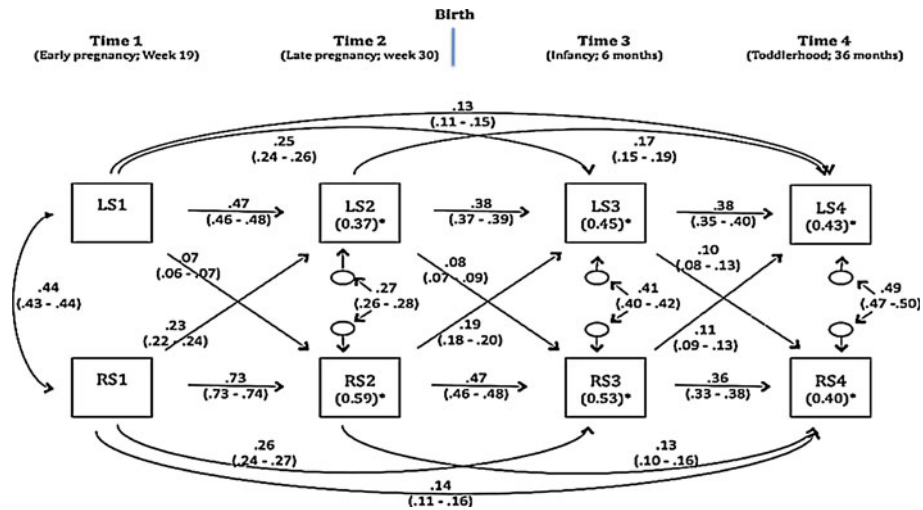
Birth

Time 1
(Early pregnancy; Week 19)

Time 2
(Late pregnancy; week 30)

Time 3
(Infancy; 6 months)

Time 4
(Toddlerhood; 36 months)

.13
(.11 - .15)

.25
(.24 - .26)

.17
(.15 - .19)

LS1

.47
(.46 - .48)

LS2
(0.37)*

.38
(.37 - .39)

LS3
(0.45)*

.38
(.35 - .40)

LS4
(0.43)*

.07
(.06 - .07)

.08
(.07 - .09)

.10
(.08 - .13)

.27
(.26 - .28)

.41
(.40 - .42)

.49
(.47 - .50)

.44
(.43 - .44)

.23
(.22 - .24)

.19
(.18 - .20)

.11
(.09 - .13)

RS1

.73
(.73 - .74)

RS2
(0.59)*

.47
(.46 - .48)

RS3
(0.53)*

.36
(.33 - .38)

RS4
(0.40)*

.26
(.24 - .27)

.13
(.10 - .16)

.14
(.11 - .16)